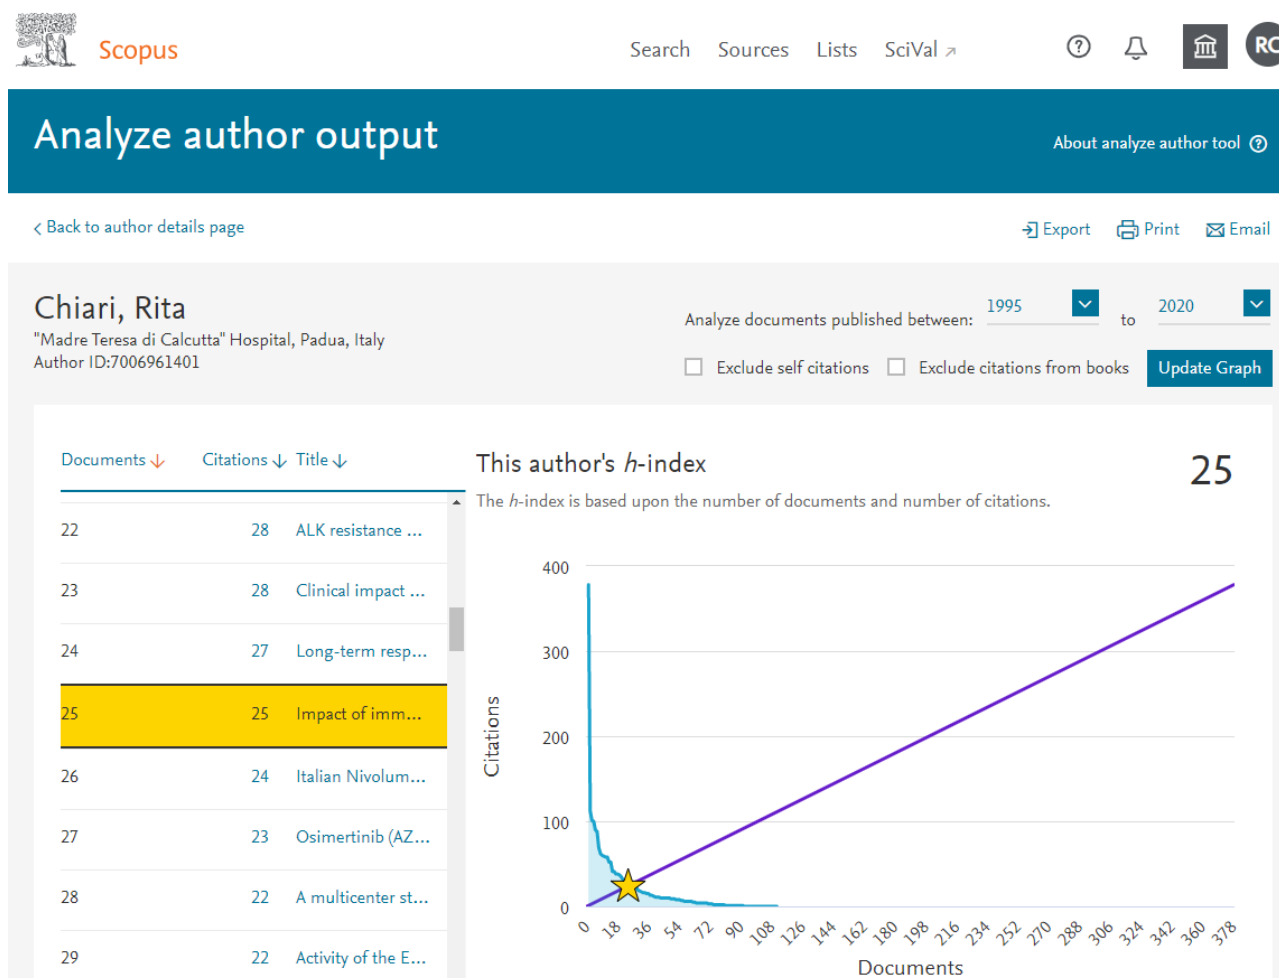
Scopus

Search Sources Lists SciVal ↗

RC

Analyze author output

About analyze author tool

< Back to author details page

Export Print Email

Chiari, Rita
"Madre Teresa di Calcutta" Hospital, Padua, Italy
Author ID:7006961401

Analyze documents published between: 1995 to 2020

Exclude self citations Exclude citations from books Update Graph

| Documents ↓ | Citations ↓ | Title ↓ |
|---|---|---|
| 22 | 28 | ALK resistance ... |
| 23 | 28 | Clinical impact ... |
| 24 | 27 | Long-term resp... |
| 25 | 25 | Impact of imm... |
| 26 | 24 | Italian Nivolum... |
| 27 | 23 | Osimertinib (AZ... |
| 28 | 22 | A multicenter st... |
| 29 | 22 | Activity of the E... |

This author's $h$-index

25

The $h$-index is based upon the number of documents and number of citations.

400
300
200
100
0

Citations

0 18 36 54 72 90 108 126 144 162 180 198 216 234 252 270 288 306 324 342 360 378

Documents